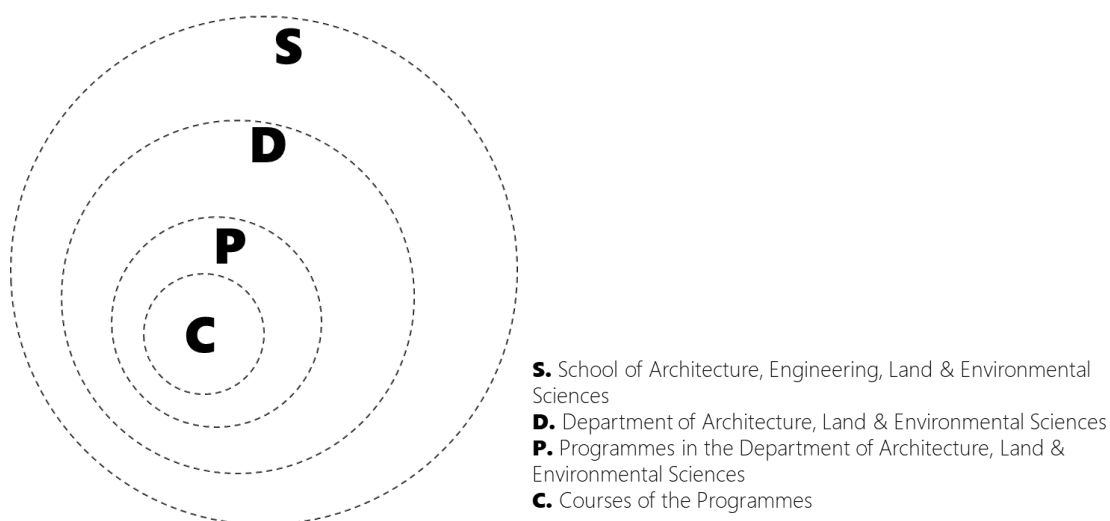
S

D

P

C

**S.** School of Architecture, Engineering, Land & Environmental Sciences
**D.** Department of Architecture, Land & Environmental Sciences
**P.** Programmes in the Department of Architecture, Land & Environmental Sciences
**C.** Courses of the Programmes